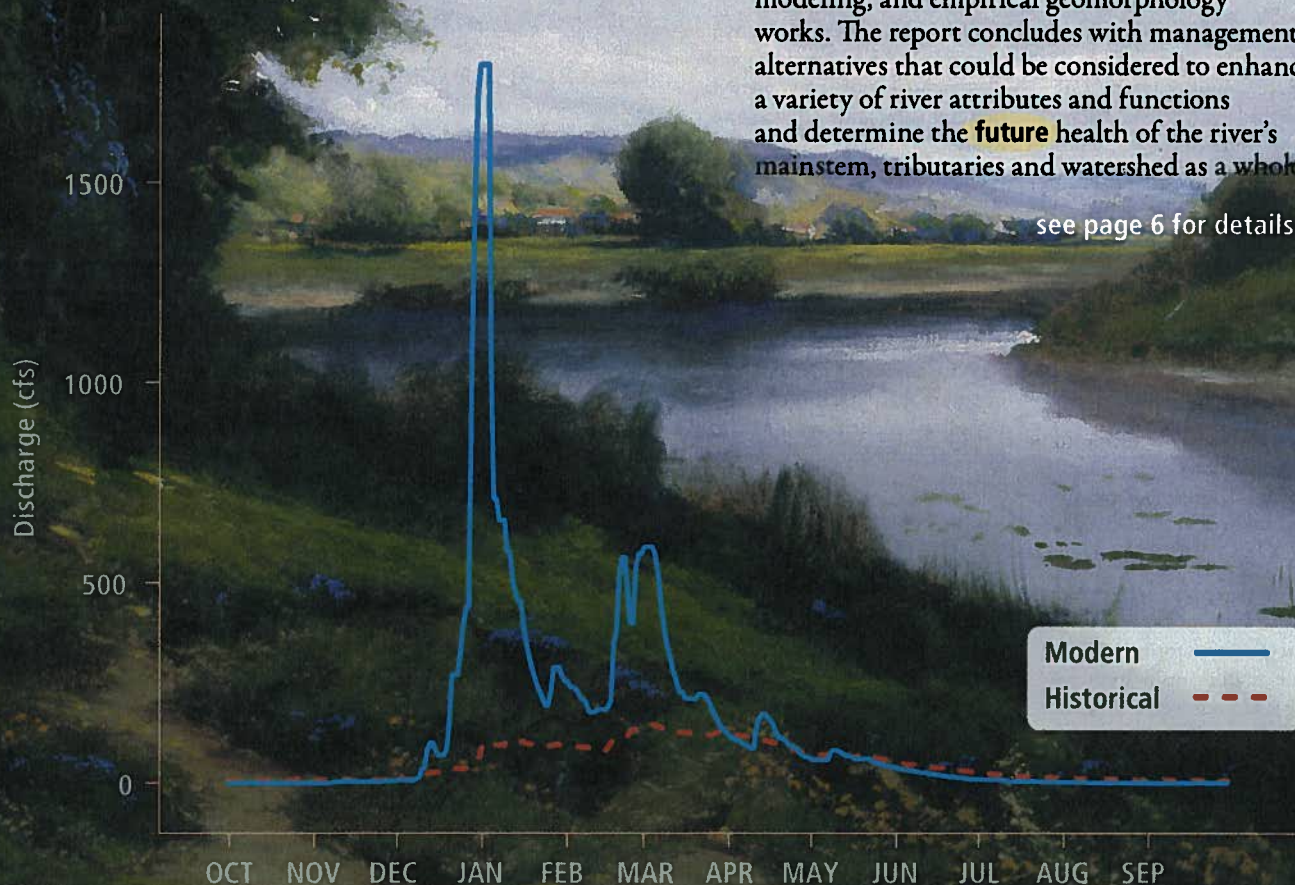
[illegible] works. The report concludes with management alternatives that could be considered to enhanc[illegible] a variety of river attributes and functions and determine the future health of the river's mainstem, tributaries and watershed as a whol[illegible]

see page 6 for details

1500

1000

Discharge (cfs)

500

0

Modern

Historical

OCT NOV DEC JAN FEB MAR APR MAY JUN JUL AUG SEP